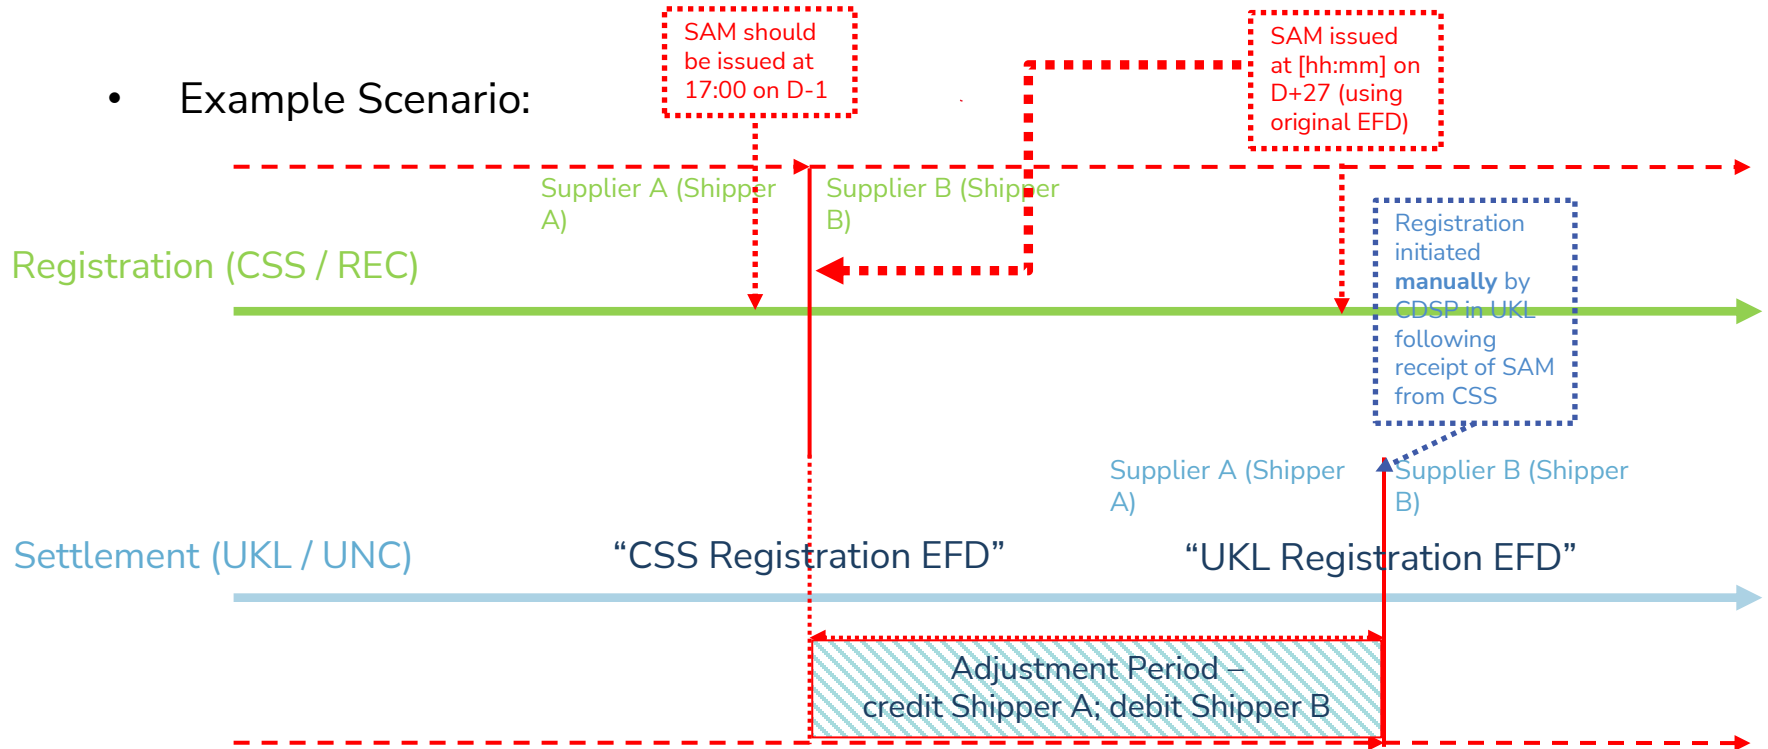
• Example Scenario:

SAM should be issued at 17:00 on D-1

SAM issued at [hh:mm] on D+27 (using original EFD)

Supplier A (Shipper A)

Supplier B (Shipper B)

Registration (CSS / REC)

Registration initiated **manually** by CDSP in UKL following receipt of SAM from CSS

Supplier A (Shipper A)

Supplier B (Shipper B)

Settlement (UKL / UNC)

“CSS Registration EFD”

“UKL Registration EFD”

Adjustment Period – credit Shipper A; debit Shipper B